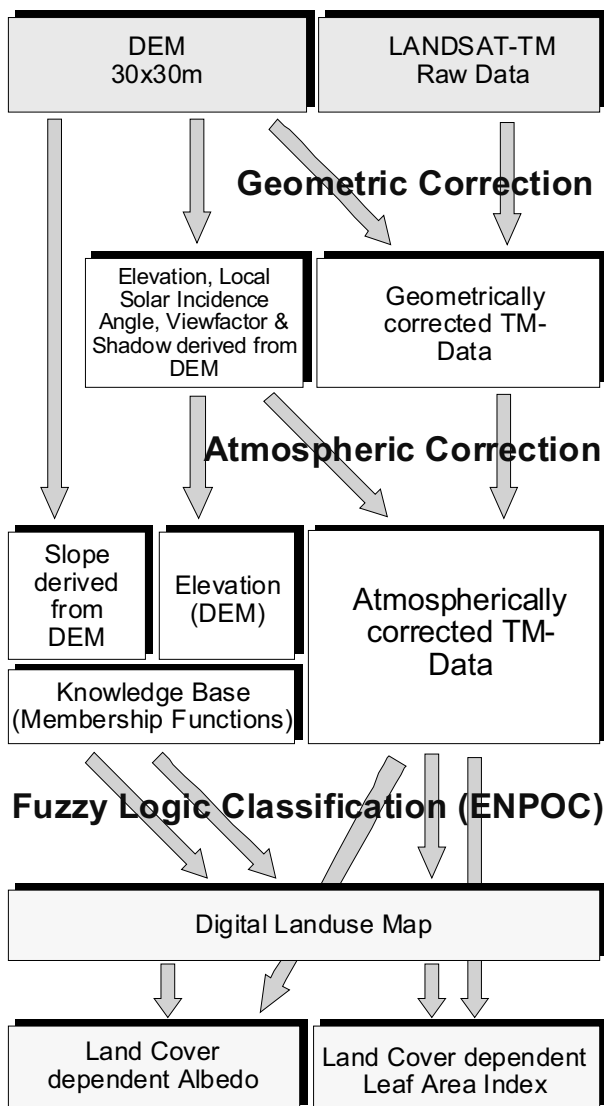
DEM
30x30m

LANDSAT-TM
Raw Data

Geometric Correction

Elevation, Local Solar Incidence Angle, Viewfactor & Shadow derived from DEM

Geometrically corrected TM-Data

Atmospheric Correction

Slope derived from DEM

Elevation (DEM)

Atmospherically corrected TM-Data

Knowledge Base (Membership Functions)

Fuzzy Logic Classification (ENPOC)

Digital Landuse Map

Land Cover dependent Albedo

Land Cover dependent Leaf Area Index